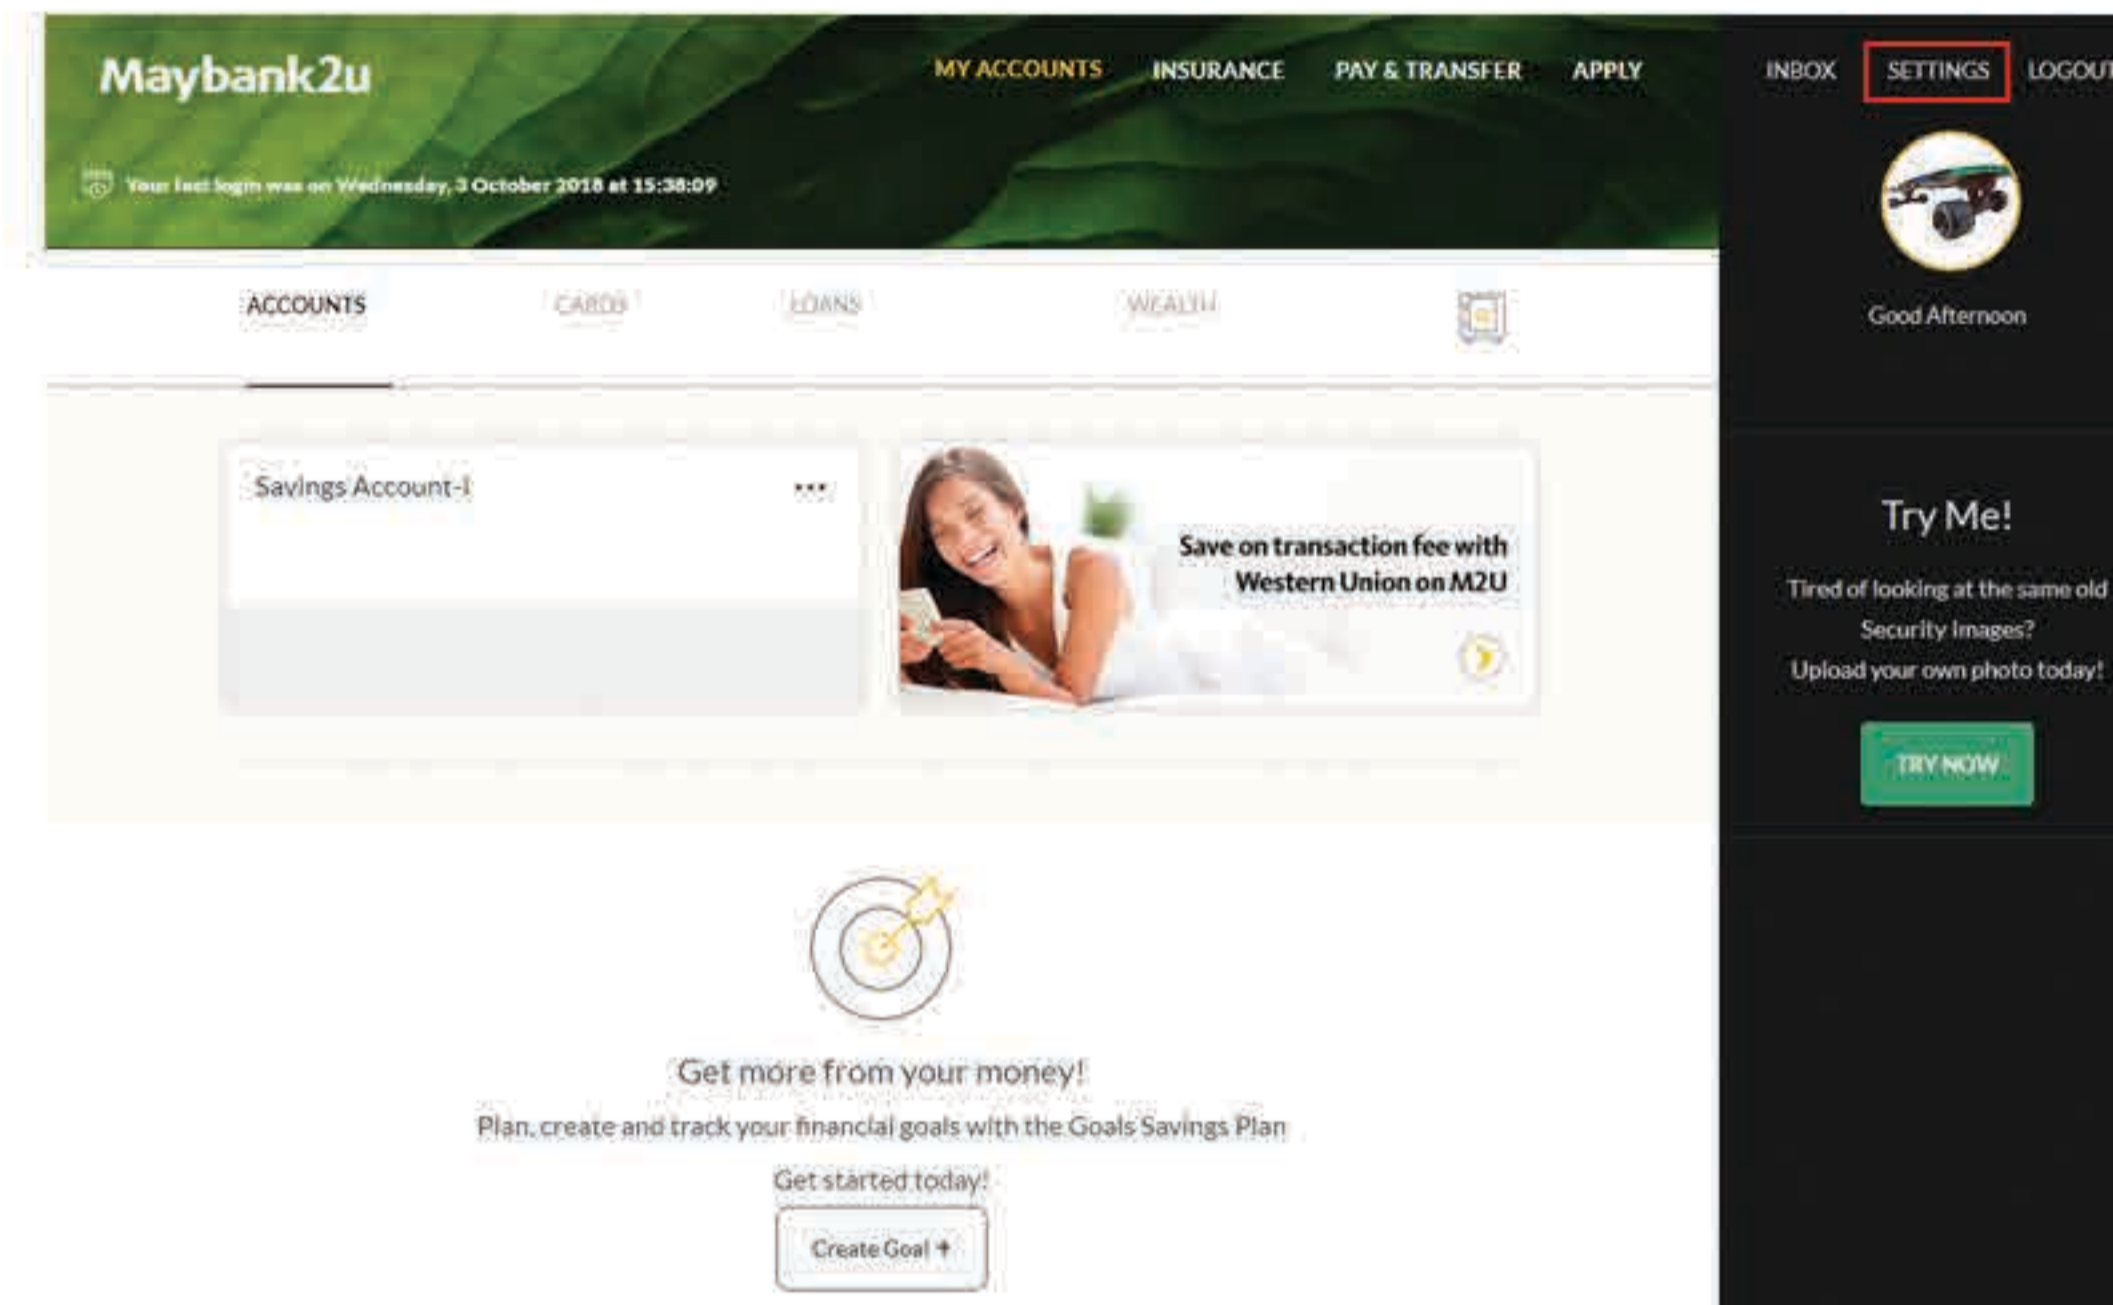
Maybank2u

MY ACCOUNTS INSURANCE PAY & TRANSFER APPLY

INBOX SETTINGS LOGOUT

Your last login was on Wednesday, 3 October 2018 at 15:38:09

Good Afternoon

ACCOUNTS CARDS LOANS WEALTH

Savings Account-I •••

Save on transaction fee with Western Union on M2U

Try Me!

Tired of looking at the same old Security Images?
Upload your own photo today!

TRY NOW

Get more from your money!

Plan, create and track your financial goals with the Goals Savings Plan

Get started today!

Create Goal +